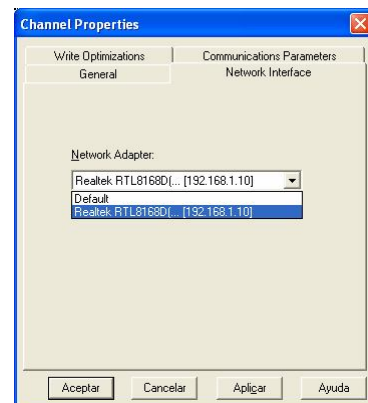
Channel Properties

Write Optimizations
Communications Parameters
General
Network Interface

Network Adapter:

Realtek RTL8168D(... [192.168.1.10]
Default
Realtek RTL8168D(... [192.168.1.10]

Aceptar
Cancelar
Aplicar
Ayuda